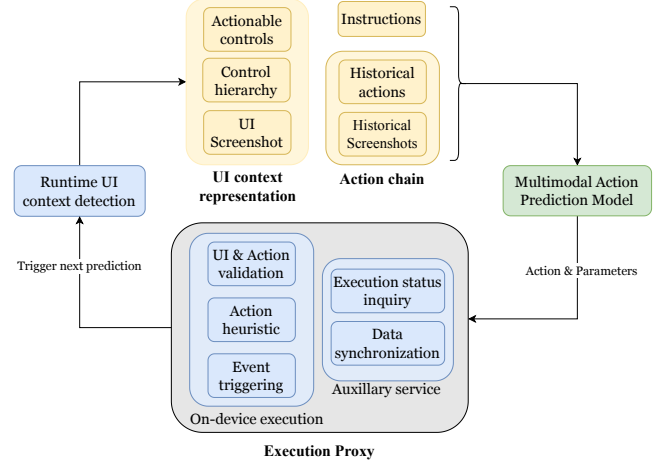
Actionable controls

Control hierarchy

UI Screenshot

UI context representation

Instructions

Historical actions

Historical Screenshots

Action chain

Runtime UI context detection

Multimodal Action Prediction Model

Trigger next prediction

Action & Parameters

UI & Action validation

Action heuristic

Event triggering

On-device execution

Execution status inquiry

Data synchronization

Auxillary service

Execution Proxy